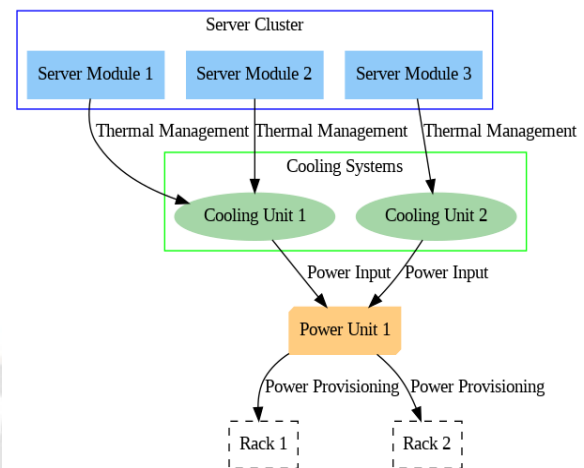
Server Cluster

Server Module 1

Server Module 2

Server Module 3

Thermal Management

Thermal Management

Thermal Management

Cooling Systems

Cooling Unit 1

Cooling Unit 2

Power Input

Power Input

Power Unit 1

Power Provisioning

Power Provisioning

Rack 1

Rack 2